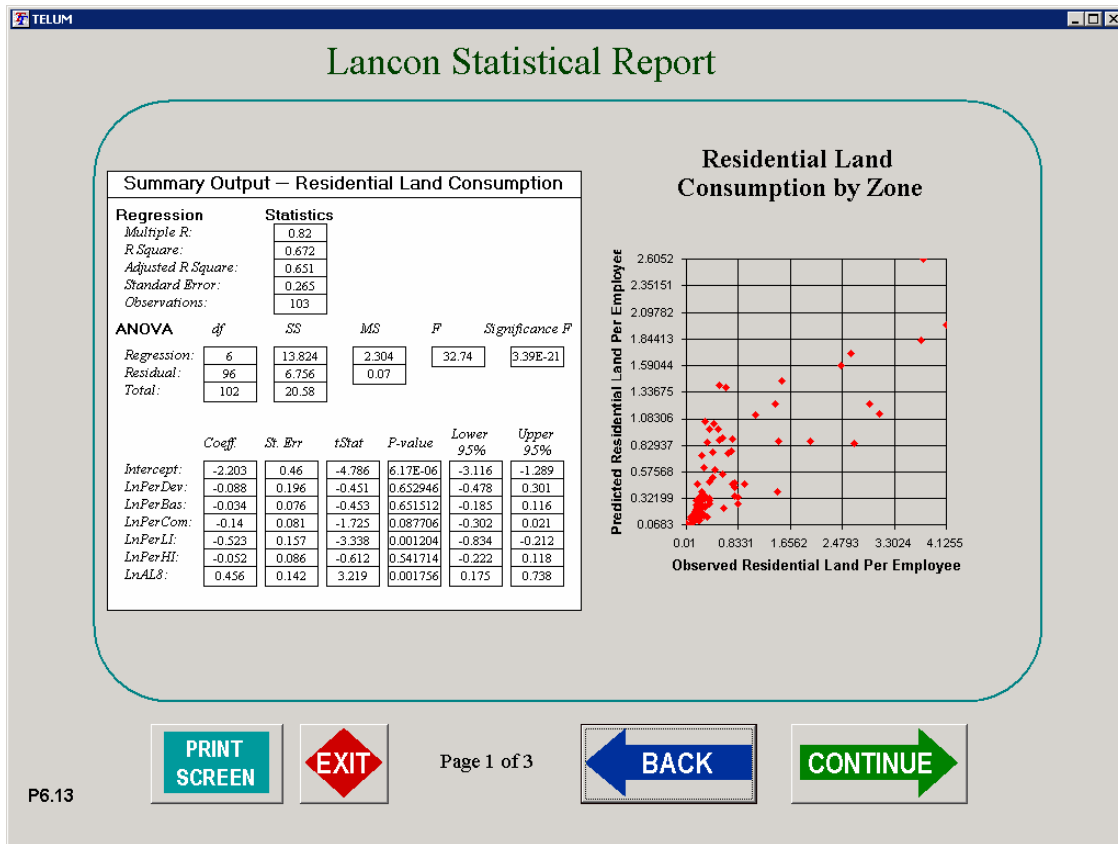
TELUM

Lancon Statistical Report

Summary Output — Residential Land Consumption

Regression Statistics

| | |
|---|---|
| Multiple R: | 0.82 |
| R Square: | 0.672 |
| Adjusted R Square: | 0.651 |
| Standard Error: | 0.265 |
| Observations: | 103 |

| ANOVA | df | SS | MS | F | Significance F |
|---|---|---|---|---|---|
| Regression: | 6 | 13.824 | 2.304 | 32.74 | 3.39E-21 |
| Residual: | 96 | 6.756 | 0.07 | | |
| Total: | 102 | 20.58 | | | |

| | Coeff. | St. Err | tStat | P-value | Lower 95% | Upper 95% |
|---|---|---|---|---|---|---|
| Intercept: | -2.203 | 0.46 | -4.786 | 6.17E-06 | -3.116 | -1.289 |
| LnPerDev: | -0.088 | 0.196 | -0.451 | 0.652946 | -0.478 | 0.301 |
| LnPerBas: | -0.034 | 0.076 | -0.453 | 0.651512 | -0.185 | 0.116 |
| LnPerCom: | -0.14 | 0.081 | -1.725 | 0.087706 | -0.302 | 0.021 |
| LnPerLI: | -0.523 | 0.157 | -3.338 | 0.001204 | -0.834 | -0.212 |
| LnPerHI: | -0.052 | 0.086 | -0.612 | 0.541714 | -0.222 | 0.118 |
| LnAL8: | 0.456 | 0.142 | 3.219 | 0.001756 | 0.175 | 0.738 |

Residential Land Consumption by Zone

Predicted Residential Land Per Employee

2.6052
2.35151
2.09782
1.84413
1.59044
1.33675
1.08306
0.82937
0.57568
0.32199
0.0683

0.01 0.8331 1.6562 2.4793 3.3024 4.1255

Observed Residential Land Per Employee

PRINT SCREEN

EXIT

Page 1 of 3

BACK

CONTINUE

P6.13